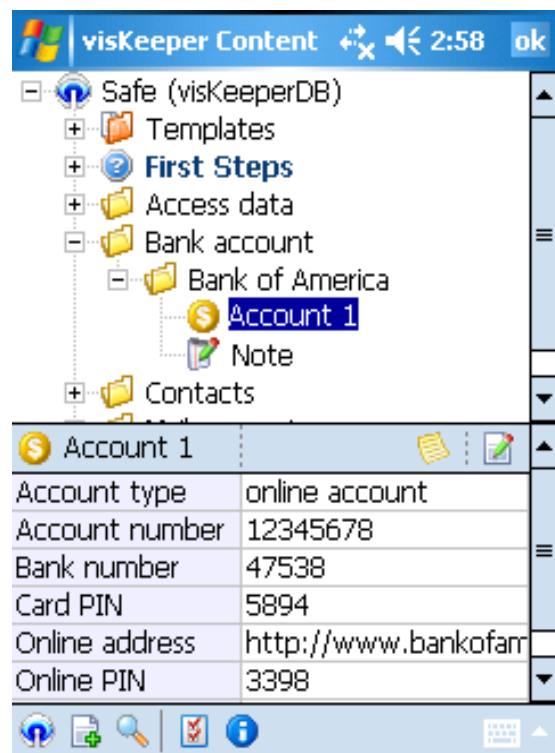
visKeeper Content 2:58 ok

Safe (visKeeperDB)
Templates
First Steps
Access data
Bank account
Bank of America
Account 1
Note
Contacts
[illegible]

Account 1

| Account type | online account |
|---|---|
| Account number | 12345678 |
| Bank number | 47538 |
| Card PIN | 5894 |
| Online address | http://www.bankofam |
| Online PIN | 3398 |